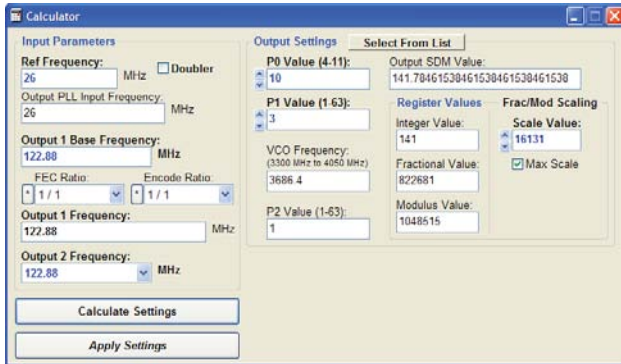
Calculator

Input Parameters

Ref Frequency:
26
MHz
Doubler

Output PLL Input Frequency:
26
MHz

Output 1 Base Frequency:
122.88
MHz

FEC Ratio:
1 / 1
Encode Ratio:
1 / 1

Output 1 Frequency:
122.88
MHz

Output 2 Frequency:
122.88
MHz

Calculate Settings

Apply Settings

Output Settings
Select From List

P0 Value (4-11):
10

Output SDM Value:
141.78461538461538461538461538

P1 Value (1-63):
3

Register Values

Frac/Mod Scaling

VCO Frequency:
(3300 MHz to 4050 MHz)
3686.4

Integer Value:
141

Scale Value:
16131

Max Scale

Fractional Value:
822681

P2 Value (1-63):
1

Modulus Value:
1048515